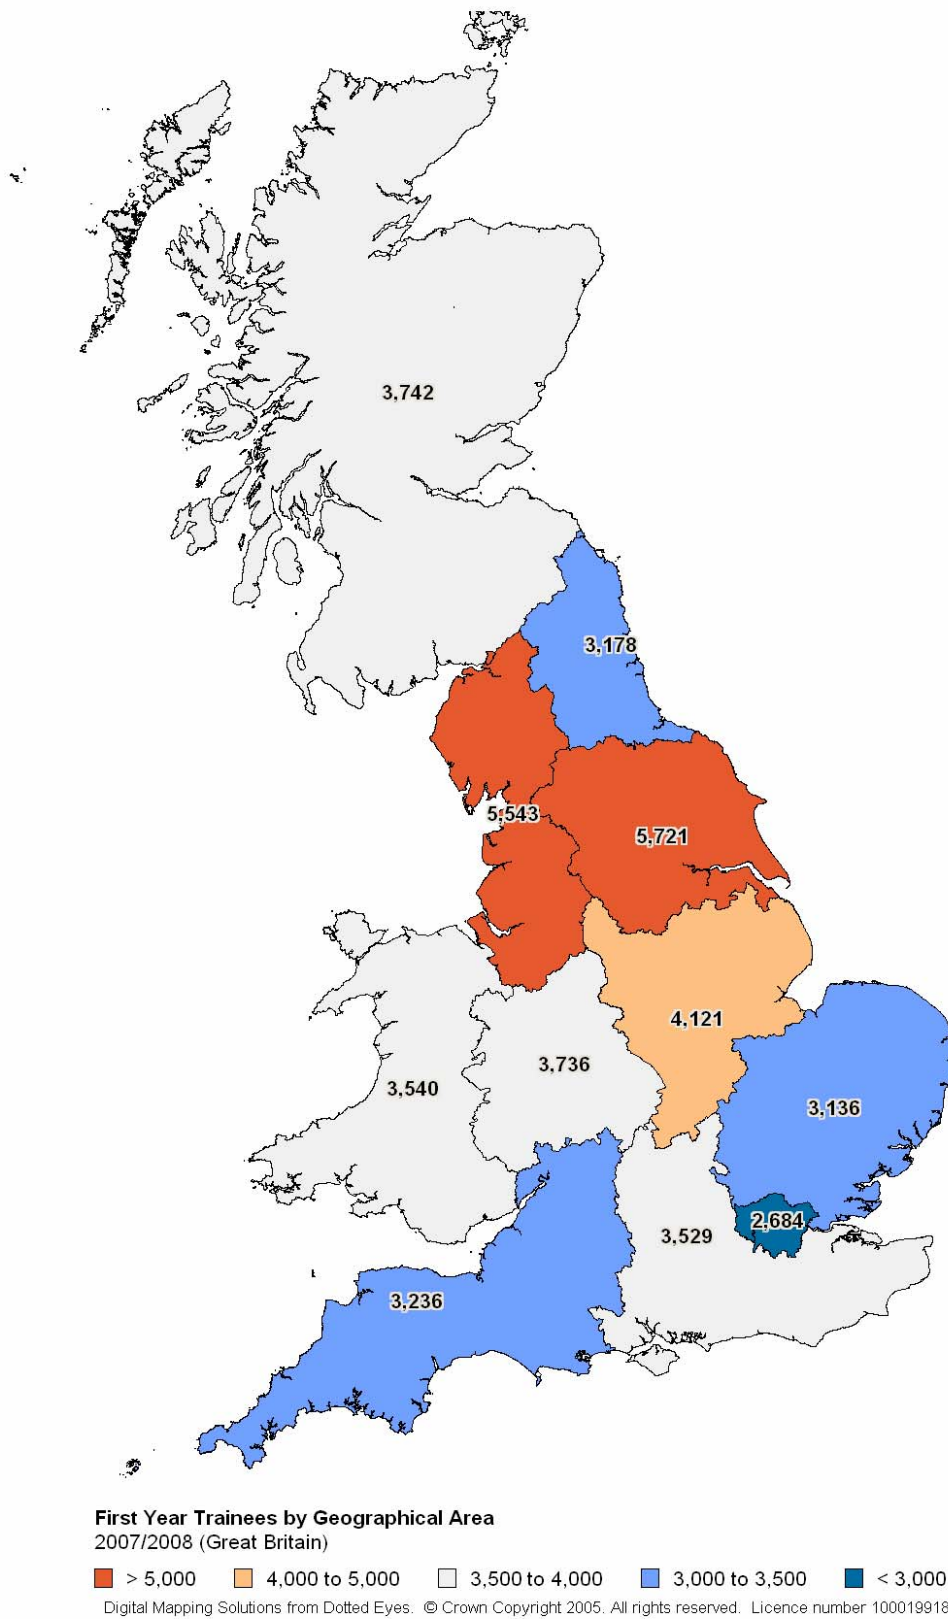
3,742

3,178

5,543

5,721

4,121

3,736

3,540

3,136

2,684

3,529

3,236

**First Year Trainees by Geographical Area**
2007/2008 (Great Britain)

> 5,000 4,000 to 5,000 3,500 to 4,000 3,000 to 3,500 < 3,000

Digital Mapping Solutions from Dotted Eyes. © Crown Copyright 2005. All rights reserved. Licence number 100019918